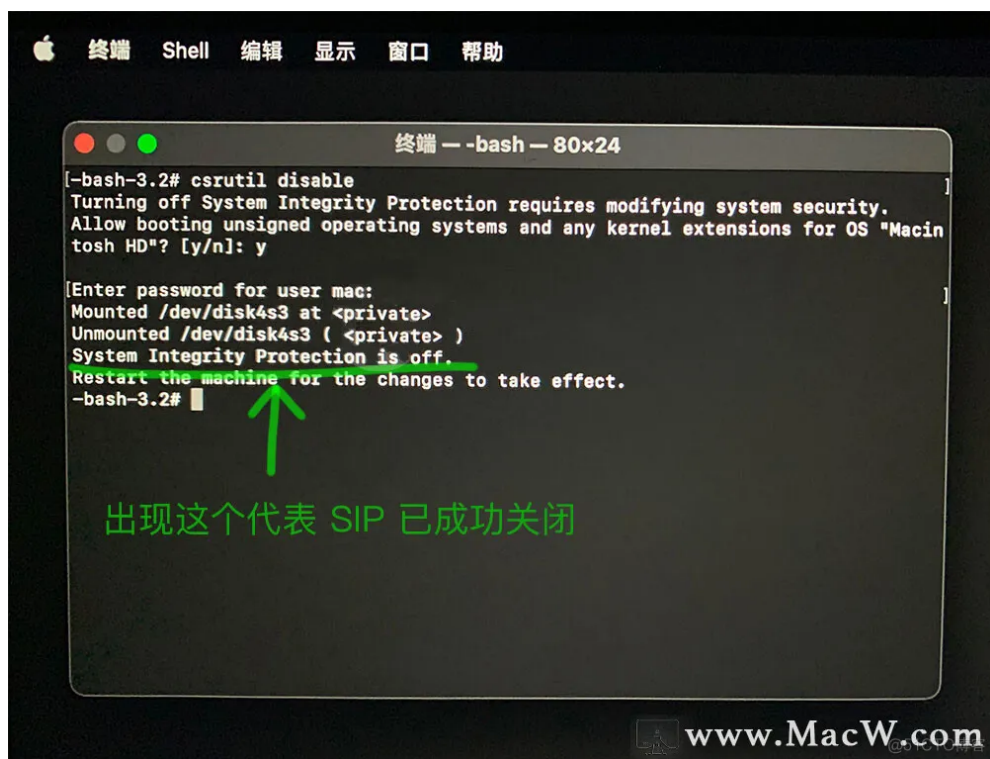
终端 Shell 编辑 显示 窗口 帮助

终端 — -bash — 80×24

[-bash-3.2# csrutil disable
Turning off System Integrity Protection requires modifying system security.
Allow booting unsigned operating systems and any kernel extensions for OS "Macintosh HD"? [y/n]: y

[Enter password for user mac:
Mounted /dev/disk4s3 at <private>
Unmounted /dev/disk4s3 ( <private> )
System Integrity Protection is off.
Restart the machine for the changes to take effect.
-bash-3.2#

出现这个代表 SIP 已成功关闭

www.MacW.com

@51CTO博客